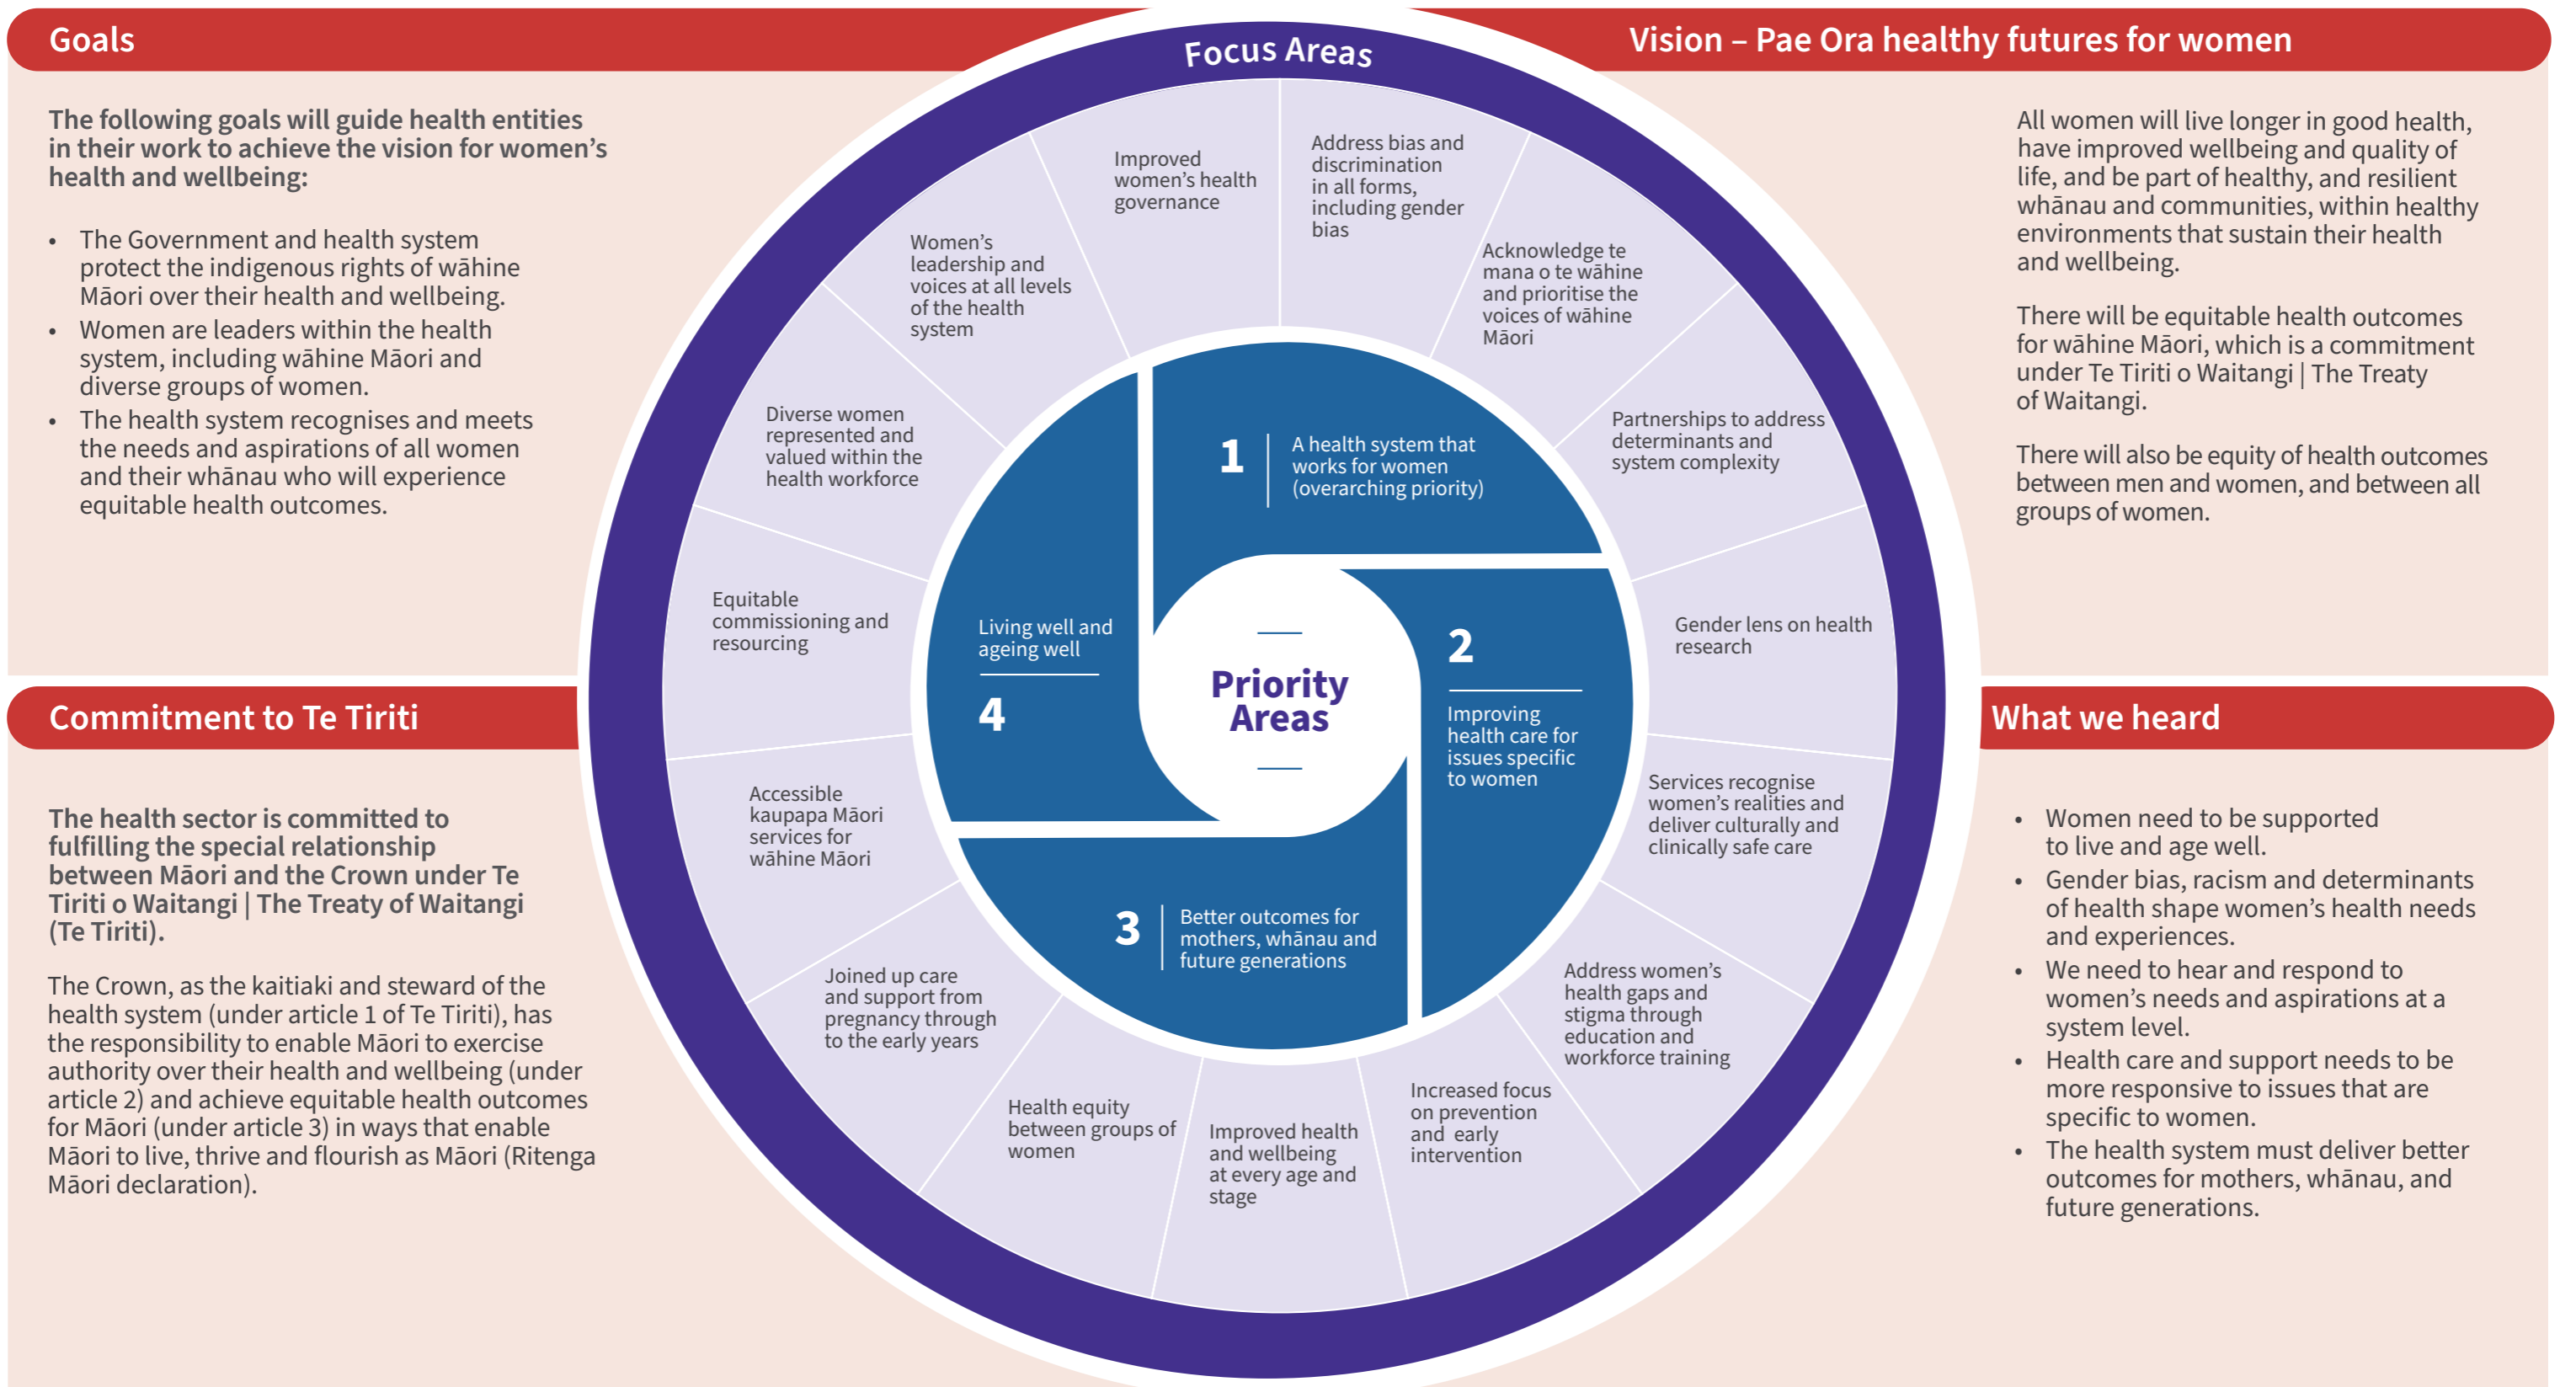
Goals

The following goals will guide health entities in their work to achieve the vision for women's health and wellbeing:

- The Government and health system protect the indigenous rights of wāhine Māori over their health and wellbeing.
- Women are leaders within the health system, including wāhine Māori and diverse groups of women.
- The health system recognises and meets the needs and aspirations of all women and their whānau who will experience equitable health outcomes.

Focus Areas

Vision – Pae Ora healthy futures for women

All women will live longer in good health, have improved wellbeing and quality of life, and be part of healthy, and resilient whānau and communities, within healthy environments that sustain their health and wellbeing.

There will be equitable health outcomes for wāhine Māori, which is a commitment under Te Tiriti o Waitangi | The Treaty of Waitangi.

There will also be equity of health outcomes between men and women, and between all groups of women.

Improved women's health governance

Address bias and discrimination in all forms, including gender bias

Women's leadership and voices at all levels of the health system

Acknowledge te mana o te wāhine and prioritise the voices of wāhine Māori

Diverse women represented and valued within the health workforce

Partnerships to address determinants and system complexity

1 A health system that works for women (overarching priority)

Equitable commissioning and resourcing

Gender lens on health research

Living well and ageing well
4

Priority Areas

2
Improving health care for issues specific to women

Accessible kaupapa Māori services for wāhine Māori

Services recognise women's realities and deliver culturally and clinically safe care

3 Better outcomes for mothers, whānau and future generations

Joined up care and support from pregnancy through to the early years

Address women's health gaps and stigma through education and workforce training

Health equity between groups of women

Improved health and wellbeing at every age and stage

Increased focus on prevention and early intervention

Commitment to Te Tiriti

The health sector is committed to fulfilling the special relationship between Māori and the Crown under Te Tiriti o Waitangi | The Treaty of Waitangi (Te Tiriti).

The Crown, as the kaitiaki and steward of the health system (under article 1 of Te Tiriti), has the responsibility to enable Māori to exercise authority over their health and wellbeing (under article 2) and achieve equitable health outcomes for Māori (under article 3) in ways that enable Māori to live, thrive and flourish as Māori (Ritenga Māori declaration).

What we heard

- Women need to be supported to live and age well.
- Gender bias, racism and determinants of health shape women's health needs and experiences.
- We need to hear and respond to women's needs and aspirations at a system level.
- Health care and support needs to be more responsive to issues that are specific to women.
- The health system must deliver better outcomes for mothers, whānau, and future generations.